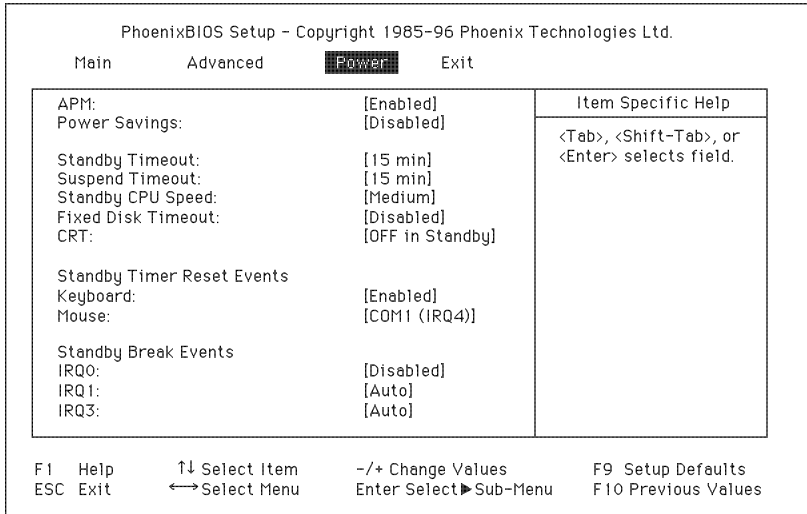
PhoenixBIOS Setup - Copyright 1985-96 Phoenix Technologies Ltd.

Main Advanced Power Exit

| | | Item Specific Help |
|---|---|---|
| APM: | [Enabled] | <Tab>, <Shift-Tab>, or <Enter> selects field. |
| Power Savings: | [Disabled] | |
| Standby Timeout: | [15 min] | |
| Suspend Timeout: | [15 min] | |
| Standby CPU Speed: | [Medium] | |
| Fixed Disk Timeout: | [Disabled] | |
| CRT: | [OFF in Standby] | |
| Standby Timer Reset Events | | |
| Keyboard: | [Enabled] | |
| Mouse: | [COM1 (IRQ4)] | |
| Standby Break Events | | |
| IRQ0: | [Disabled] | |
| IRQ1: | [Auto] | |
| IRQ3: | [Auto] | |

F1 Help ↑↓ Select Item -/+ Change Values F9 Setup Defaults
ESC Exit ←→ Select Menu Enter Select ▶ Sub-Menu F10 Previous Values